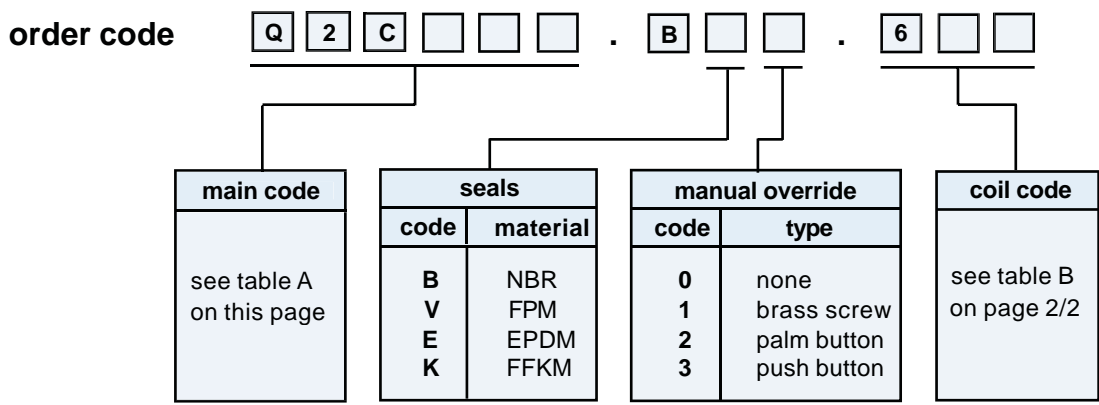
order code Q 2 C . B . 6

main code
see table A on this page

seals

| code | material |
|---|---|
| B | NBR |
| V | FPM |
| E | EPDM |
| K | FFKM |

manual override

| code | type |
|---|---|
| 0 | none |
| 1 | brass screw |
| 2 | palm button |
| 3 | push button |

coil code
see table B on page 2/2